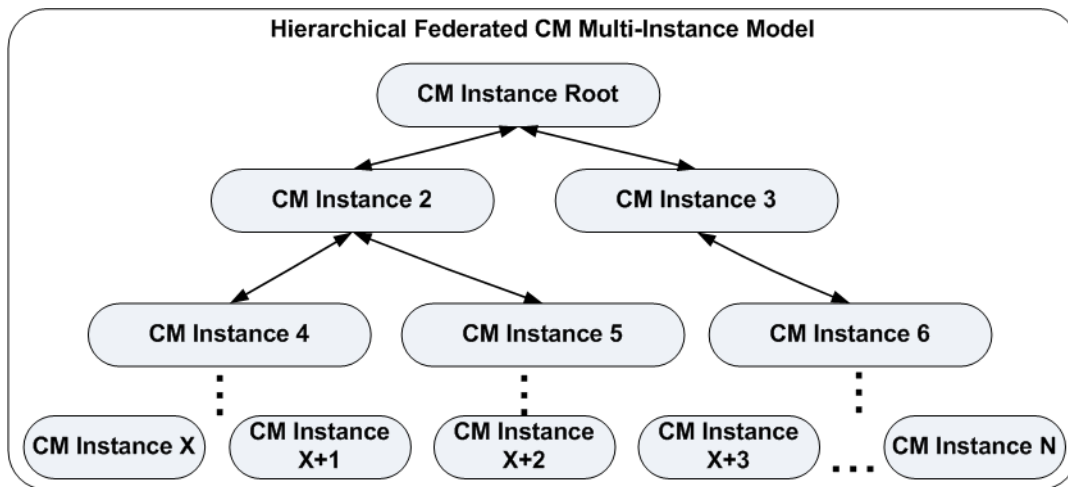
Hierarchical Federated CM Multi-Instance Model

CM Instance Root

CM Instance 2

CM Instance 3

CM Instance 4

CM Instance 5

CM Instance 6

CM Instance X

CM Instance X+1

CM Instance X+2

CM Instance X+3

...

CM Instance N